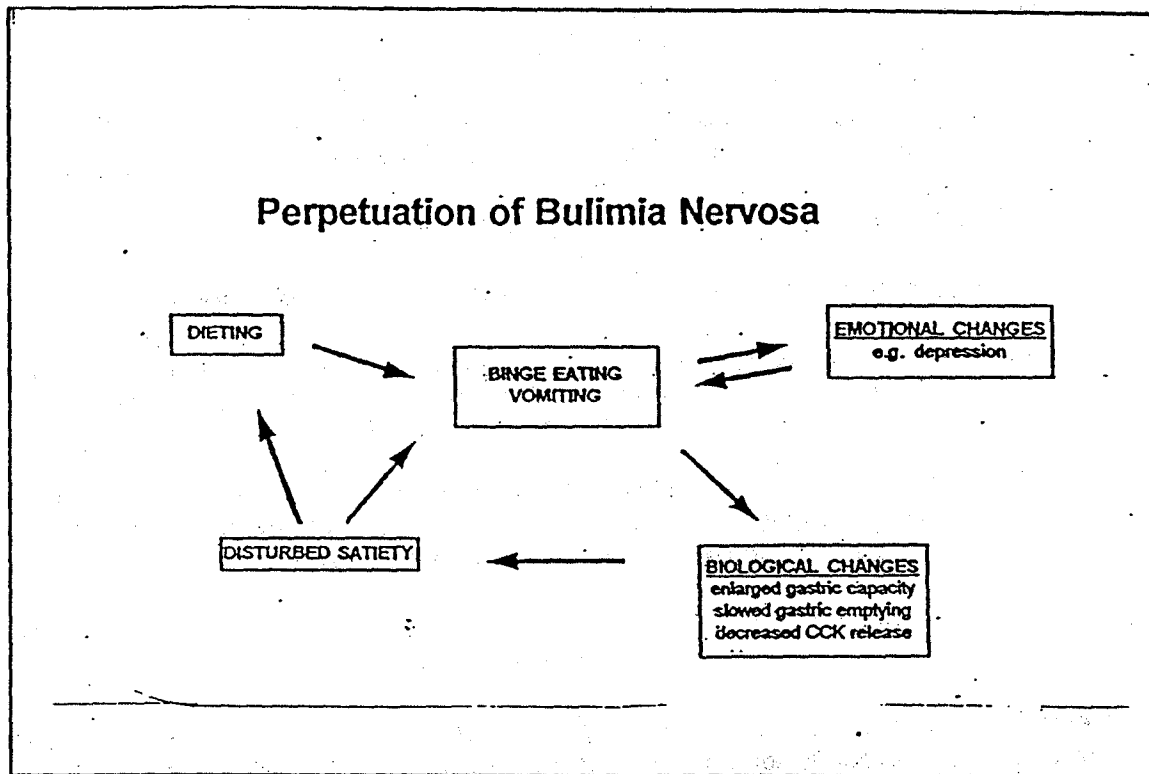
Perpetuation of Bulimia Nervosa

DIETING

BINGE EATING
VOMITING

EMOTIONAL CHANGES
e.g. depression

DISTURBED SATIETY

BIOLOGICAL CHANGES
enlarged gastric capacity
slowed gastric emptying
decreased CCK release